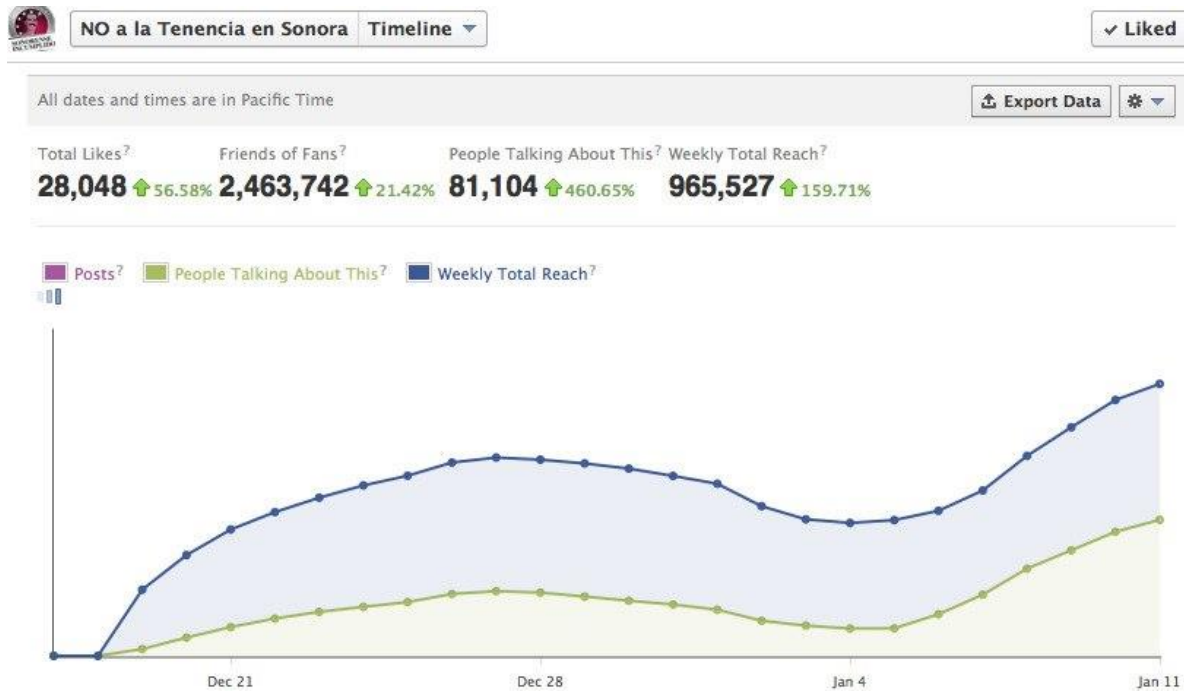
NO a la Tenencia en Sonora | Timeline ▾

✓ Liked

All dates and times are in Pacific Time

Export Data

| Total Likes? | Friends of Fans? | People Talking About This? | Weekly Total Reach? |
|---|---|---|---|
| 28,048 ⬆56.58% | 2,463,742 ⬆21.42% | 81,104 ⬆460.65% | 965,527 ⬆159.71% |

Posts? People Talking About This? Weekly Total Reach?

Dec 21 Dec 28 Jan 4 Jan 11